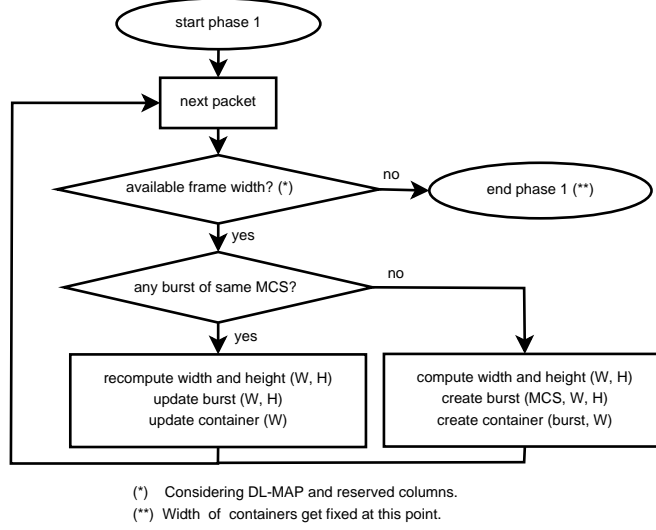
start phase 1

next packet

available frame width? (*)

no

end phase 1 (**)

yes

any burst of same MCS?

no

yes

recompute width and height (W, H)
update burst (W, H)
update container (W)

compute width and height (W, H)
create burst (MCS, W, H)
create container (burst, W)

(*) Considering DL-MAP and reserved columns.
(**) Width of containers get fixed at this point.